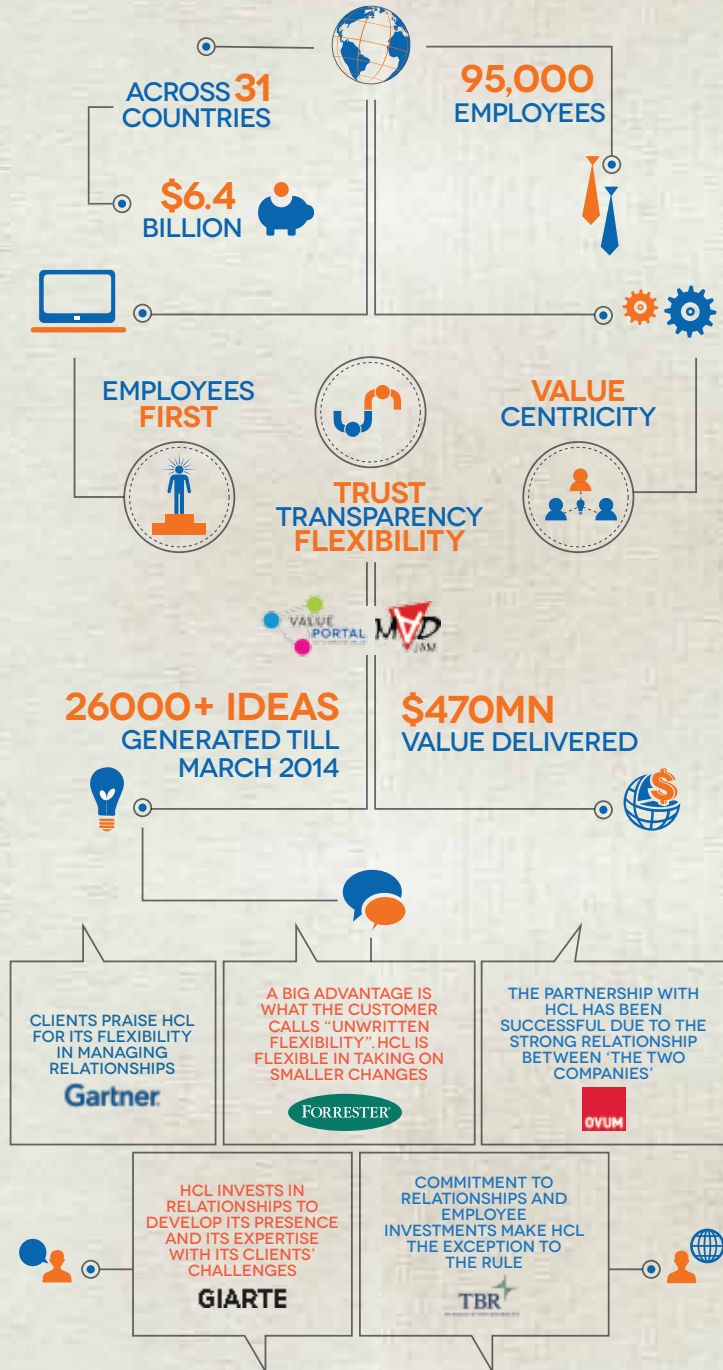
ACROSS 31 COUNTRIES

95,000 EMPLOYEES

$6.4 BILLION

EMPLOYEES FIRST

VALUE CENTRICITY

TRUST TRANSPARENCY FLEXIBILITY

VALUE PORTAL

MAD JAM

26000+ IDEAS GENERATED TILL MARCH 2014

$470MN VALUE DELIVERED

CLIENTS PRAISE HCL FOR ITS FLEXIBILITY IN MANAGING RELATIONSHIPS

Gartner

A BIG ADVANTAGE IS WHAT THE CUSTOMER CALLS "UNWRITTEN FLEXIBILITY". HCL IS FLEXIBLE IN TAKING ON SMALLER CHANGES

FORRESTER

THE PARTNERSHIP WITH HCL HAS BEEN SUCCESSFUL DUE TO THE STRONG RELATIONSHIP BETWEEN 'THE TWO COMPANIES'

OVUM

HCL INVESTS IN RELATIONSHIPS TO DEVELOP ITS PRESENCE AND ITS EXPERTISE WITH ITS CLIENTS' CHALLENGES

GIARTE

COMMITMENT TO RELATIONSHIPS AND EMPLOYEE INVESTMENTS MAKE HCL THE EXCEPTION TO THE RULE

TBR